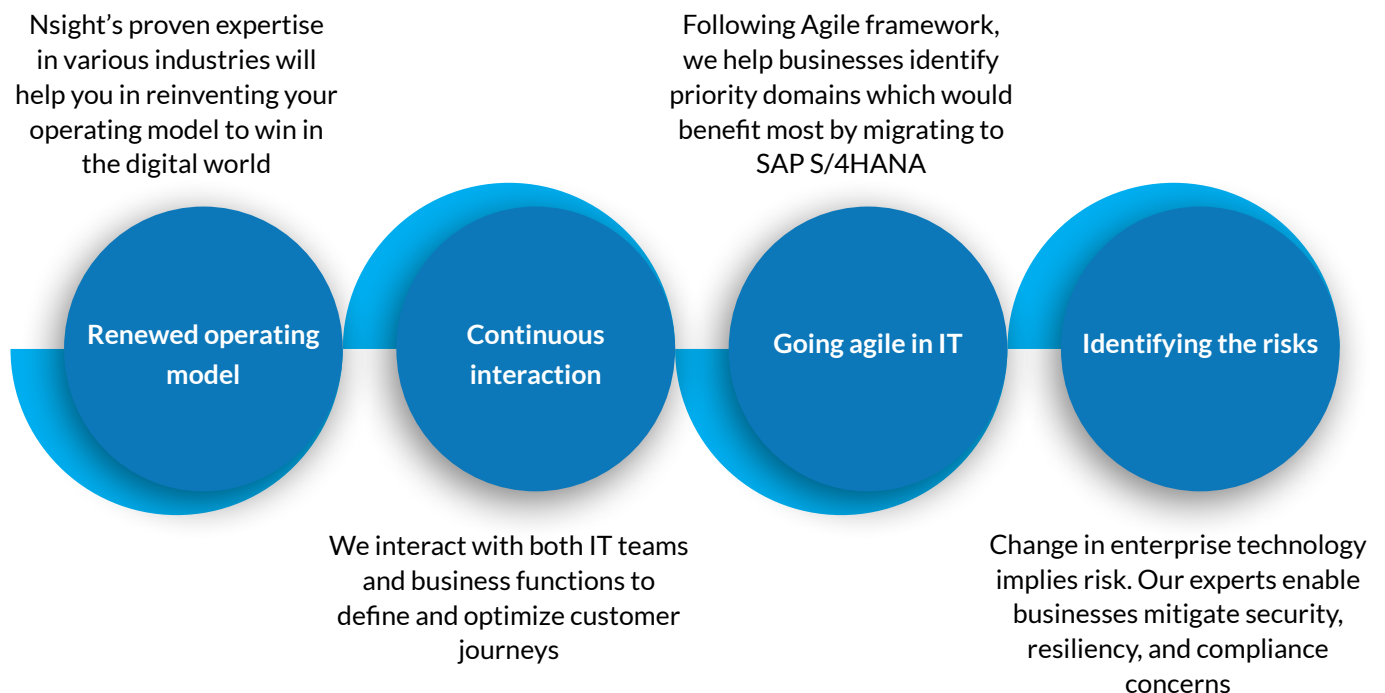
Nsight's proven expertise in various industries will help you in reinventing your operating model to win in the digital world

Following Agile framework, we help businesses identify priority domains which would benefit most by migrating to SAP S/4HANA

Renewed operating model

Continuous interaction

Going agile in IT

Identifying the risks

We interact with both IT teams and business functions to define and optimize customer journeys

Change in enterprise technology implies risk. Our experts enable businesses mitigate security, resiliency, and compliance concerns